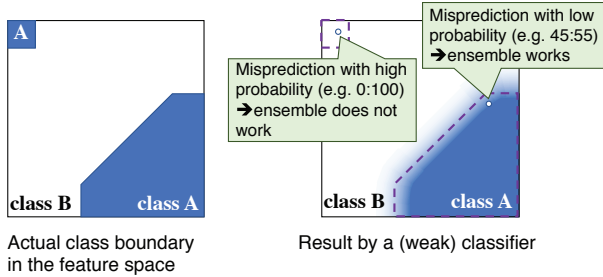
A

class B

class A

Actual class boundary in the feature space

Misprediction with low probability (e.g. 45:55) ➔ensemble works

Misprediction with high probability (e.g. 0:100) ➔ensemble does not work

class B

class A

Result by a (weak) classifier